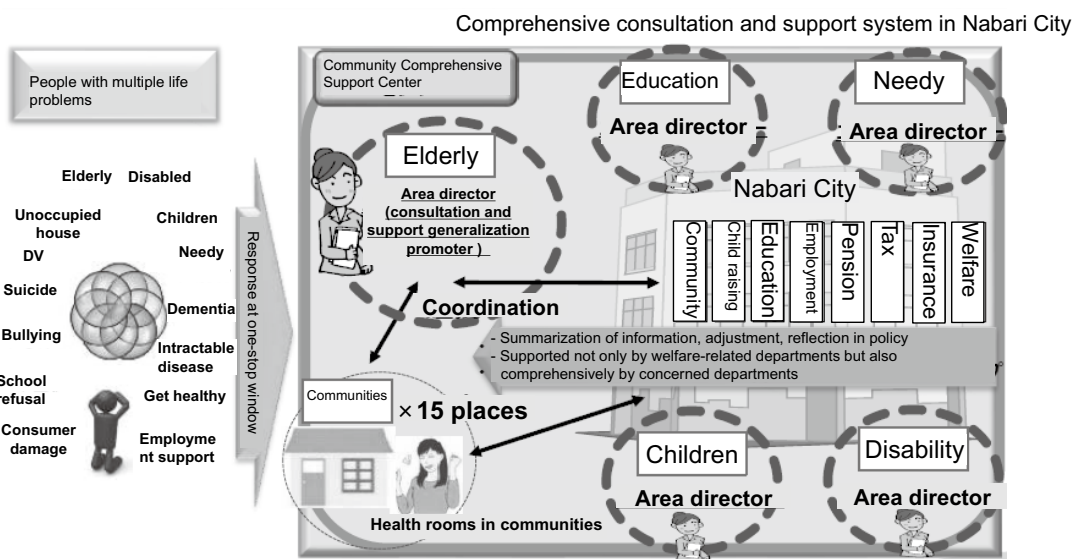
Comprehensive consultation and support system in Nabari City

People with multiple life problems

Elderly Disabled
Unoccupied house
Children
DV
Needy
Suicide
Dementia
Bullying
Intractable disease
School refusal
Get healthy
Consumer damage
Employment support

Response at one-stop window

Community Comprehensive Support Center

Elderly
Area director (consultation and support generalization promoter )

Education
Area director

Needy
Area director

Nabari City

Community
Child raising
Education
Employment
Pension
Tax
Insurance
Welfare

Coordination

- Summarization of information, adjustment, reflection in policy
- Supported not only by welfare-related departments but also comprehensively by concerned departments

Communities
×15 places

Health rooms in communities

Children
Area director

Disability
Area director